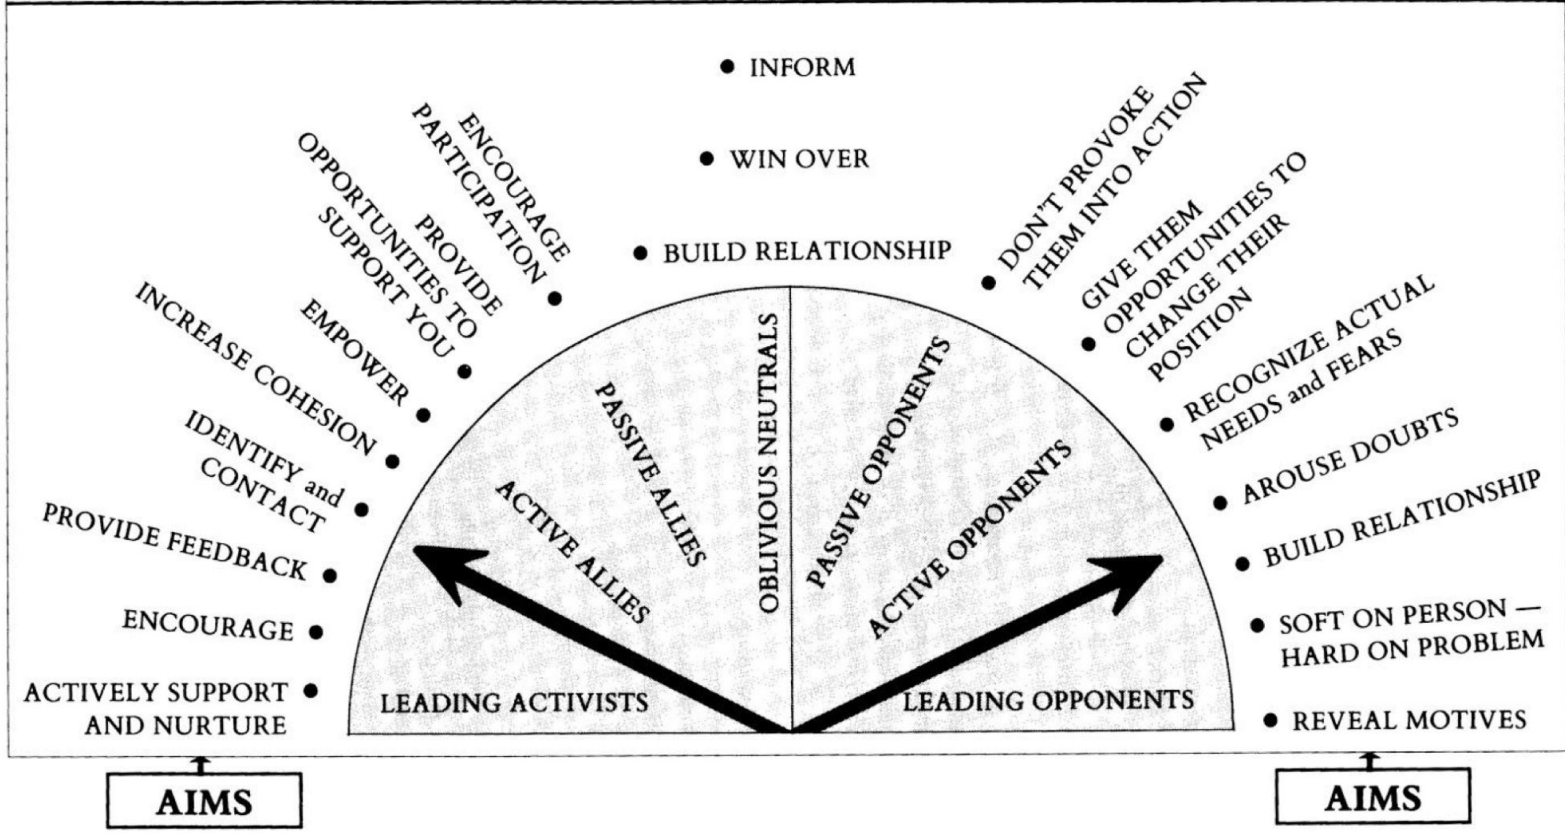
INFORM

WIN OVER

BUILD RELATIONSHIP

ENCOURAGE PARTICIPATION

PROVIDE OPPORTUNITIES TO SUPPORT YOU

EMPOWER

INCREASE COHESION

IDENTIFY and CONTACT

PROVIDE FEEDBACK

ENCOURAGE

ACTIVELY SUPPORT AND NURTURE

DON'T PROVOKE THEM INTO ACTION

GIVE THEM OPPORTUNITIES TO CHANGE THEIR POSITION

RECOGNIZE ACTUAL NEEDS and FEARS

AROUSE DOUBTS

BUILD RELATIONSHIP

SOFT ON PERSON — HARD ON PROBLEM

REVEAL MOTIVES

PASSIVE ALLIES

ACTIVE ALLIES

OBLIVIOUS NEUTRALS

PASSIVE OPPONENTS

ACTIVE OPPONENTS

LEADING ACTIVISTS

LEADING OPPONENTS

AIMS

AIMS